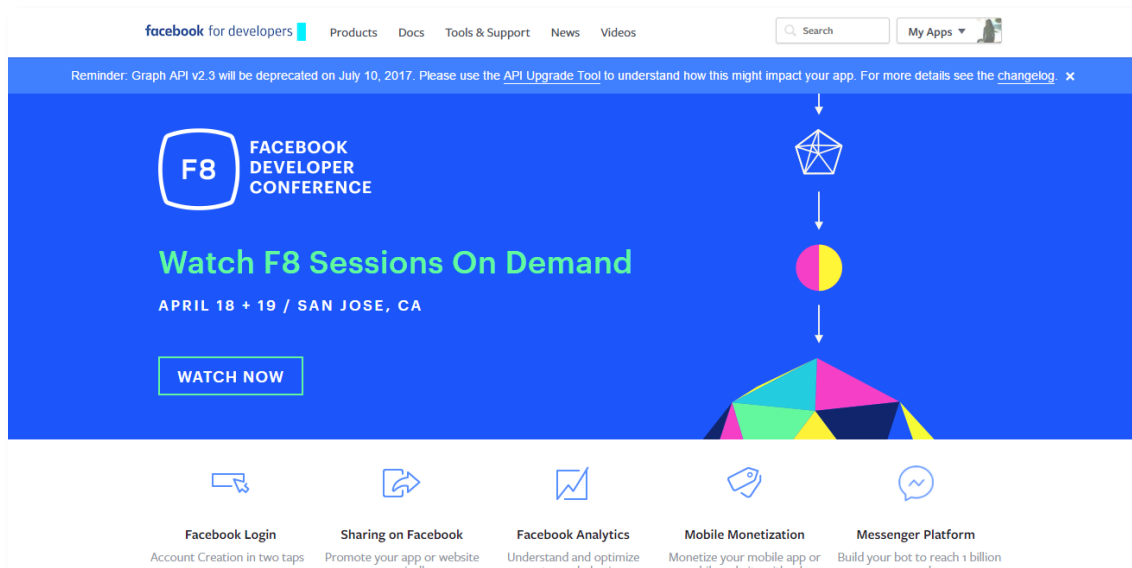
facebook for developers Products Docs Tools & Support News Videos Search My Apps

Reminder: Graph API v2.3 will be deprecated on July 10, 2017. Please use the API Upgrade Tool to understand how this might impact your app. For more details see the changelog. ×

F8 FACEBOOK DEVELOPER CONFERENCE

Watch F8 Sessions On Demand

APRIL 18 + 19 / SAN JOSE, CA

WATCH NOW

Facebook Login
Account Creation in two taps

Sharing on Facebook
Promote your app or website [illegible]

Facebook Analytics
Understand and optimize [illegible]

Mobile Monetization
Monetize your mobile app or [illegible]

Messenger Platform
Build your bot to reach 1 billion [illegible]